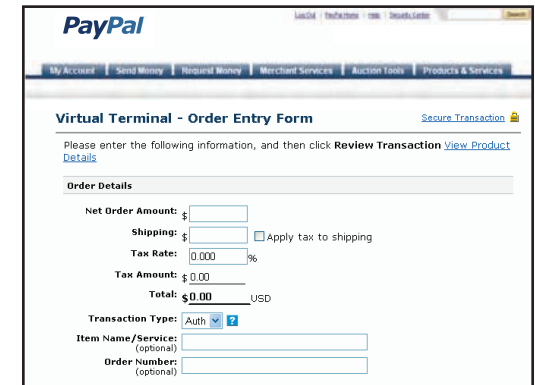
PayPal

Log Out | PayPal Home | Help | Security Center

Search

My Account | Send Money | Request Money | Merchant Services | Auction Tools | Products & Services

Virtual Terminal - Order Entry Form

Secure Transaction

Please enter the following information, and then click **Review Transaction** View Product Details

Order Details

Net Order Amount: $

Shipping: $ Apply tax to shipping

Tax Rate: 0.000 %

Tax Amount: $ 0.00

Total: $0.00 USD

Transaction Type: Auth ?

Item Name/Service: (optional)

Order Number: (optional)